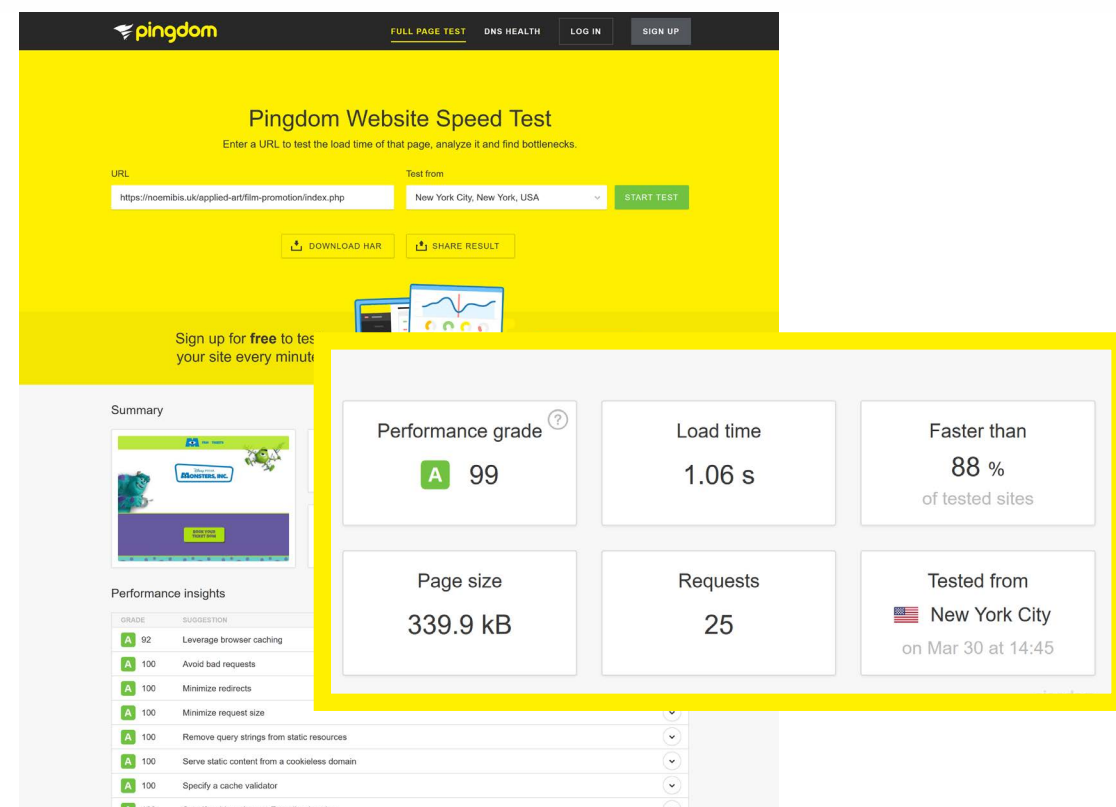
pingdom

FULL PAGE TEST DNS HEALTH LOG IN SIGN UP

Pingdom Website Speed Test

Enter a URL to test the load time of that page, analyze it and find bottlenecks.

URL
https://noemibis.uk/applied-art/film-promotion/index.php

Test from
New York City, New York, USA

START TEST

DOWNLOAD HAR SHARE RESULT

Sign up for **free** to tes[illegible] your site every minute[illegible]

Summary

MONSTERS, INC.

Performance insights

| GRADE | SUGGESTION |
|---|---|
| A 92 | Leverage browser caching |
| A 100 | Avoid bad requests |
| A 100 | Minimize redirects |
| A 100 | Minimize request size |
| A 100 | Remove query strings from static resources |
| A 100 | Serve static content from a cookieless domain |
| A 100 | Specify a cache validator |

Performance grade
A 99

Load time
1.06 s

Faster than
88 %
of tested sites

Page size
339.9 kB

Requests
25

Tested from
New York City
on Mar 30 at 14:45